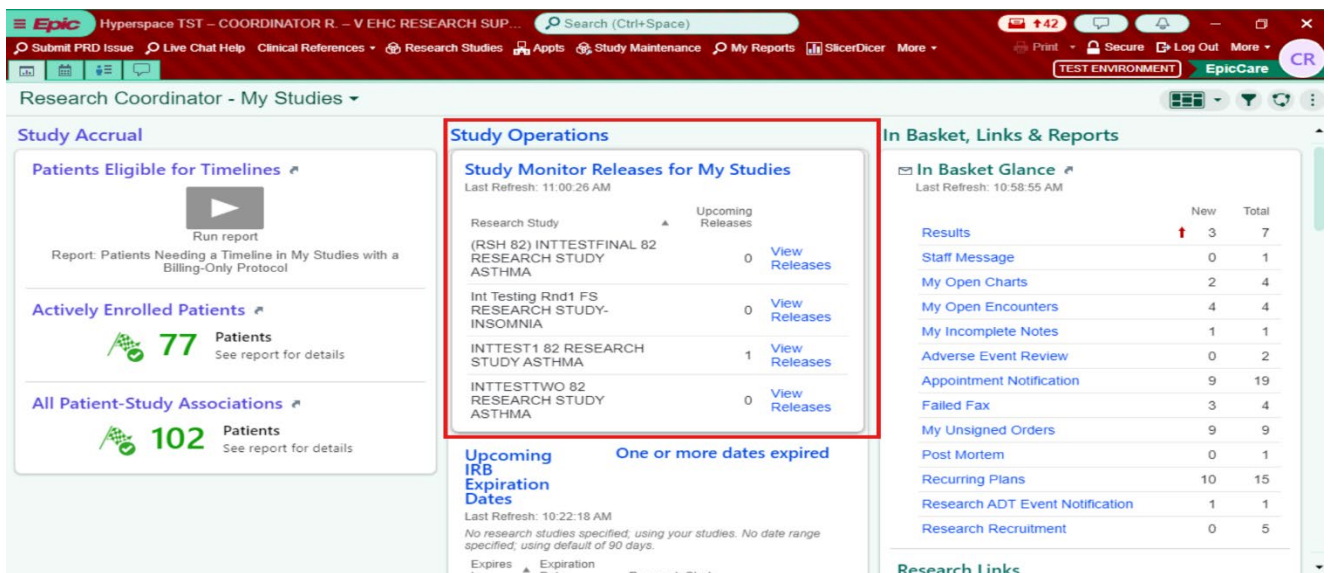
≡ Epic Hyperspace TST – COORDINATOR R. – V EHC RESEARCH SUP... Search (Ctrl+Space) 42 — ☐ ×

Submit PRD Issue Live Chat Help Clinical References ▾ Research Studies Appts Study Maintenance My Reports SlicerDicer More ▾ Print ▾ Secure Log Out More ▾ CR

TEST ENVIRONMENT EpicCare

Research Coordinator - My Studies ▾

Study Accrual

Patients Eligible for Timelines

Run report

Report: Patients Needing a Timeline in My Studies with a Billing-Only Protocol

Actively Enrolled Patients

77 Patients
See report for details

All Patient-Study Associations

102 Patients
See report for details

Study Operations

Study Monitor Releases for My Studies
Last Refresh: 11:00:26 AM

| Research Study | Upcoming Releases | |
|---|---|---|
| (RSH 82) INTTESTFINAL 82 RESEARCH STUDY ASTHMA | 0 | View Releases |
| Int Testing Rnd1 FS RESEARCH STUDY-INSOMNIA | 0 | View Releases |
| INTTEST1 82 RESEARCH STUDY ASTHMA | 1 | View Releases |
| INTTESTTWO 82 RESEARCH STUDY ASTHMA | 0 | View Releases |

Upcoming IRB Expiration Dates
One or more dates expired
Last Refresh: 10:22:18 AM
No research studies specified, using your studies. No date range specified; using default of 90 days.
Expires Expiration

In Basket, Links & Reports

In Basket Glance
Last Refresh: 10:58:55 AM

| | New | Total |
|---|---|---|
| Results | 3 | 7 |
| Staff Message | 0 | 1 |
| My Open Charts | 2 | 4 |
| My Open Encounters | 4 | 4 |
| My Incomplete Notes | 1 | 1 |
| Adverse Event Review | 0 | 2 |
| Appointment Notification | 9 | 19 |
| Failed Fax | 3 | 4 |
| My Unsigned Orders | 9 | 9 |
| Post Mortem | 0 | 1 |
| Recurring Plans | 10 | 15 |
| Research ADT Event Notification | 1 | 1 |
| Research Recruitment | 0 | 5 |

Research Links